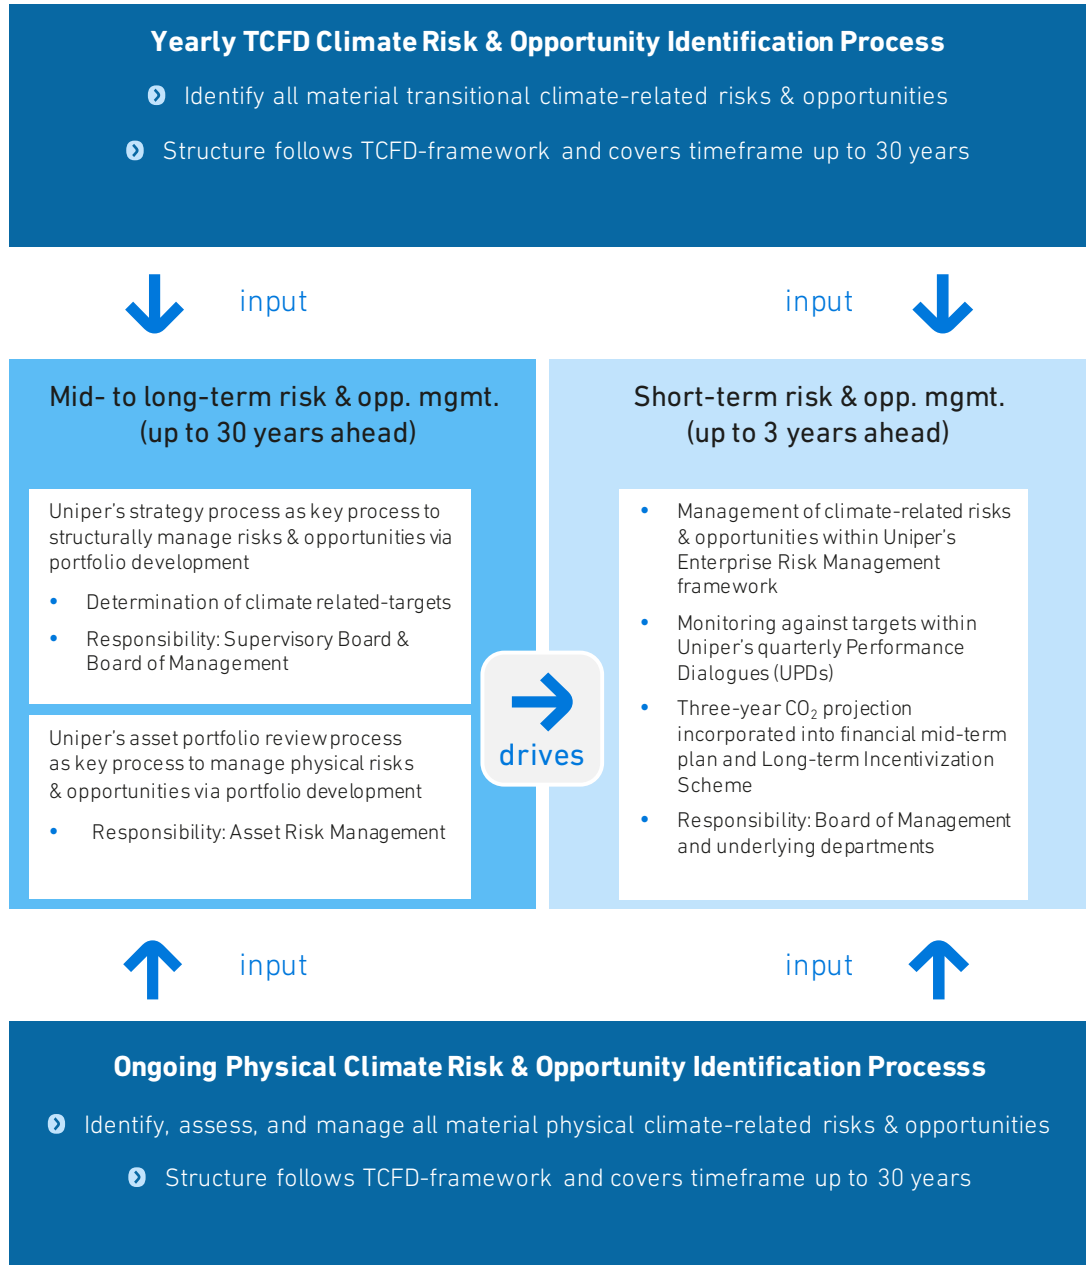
Yearly TCFD Climate Risk & Opportunity Identification Process

Identify all material transitional climate-related risks & opportunities

Structure follows TCFD-framework and covers timeframe up to 30 years

input

input

Mid- to long-term risk & opp. mgmt. (up to 30 years ahead)

Uniper's strategy process as key process to structurally manage risks & opportunities via portfolio development

- Determination of climate related-targets
- Responsibility: Supervisory Board & Board of Management

Uniper's asset portfolio review process as key process to manage physical risks & opportunities via portfolio development

- Responsibility: Asset Risk Management

drives

Short-term risk & opp. mgmt. (up to 3 years ahead)

- Management of climate-related risks & opportunities within Uniper's Enterprise Risk Management framework
- Monitoring against targets within Uniper's quarterly Performance Dialogues (UPDs)
- Three-year $CO_2$ projection incorporated into financial mid-term plan and Long-term Incentivization Scheme
- Responsibility: Board of Management and underlying departments

input

input

Ongoing Physical Climate Risk & Opportunity Identification Processs

Identify, assess, and manage all material physical climate-related risks & opportunities

Structure follows TCFD-framework and covers timeframe up to 30 years